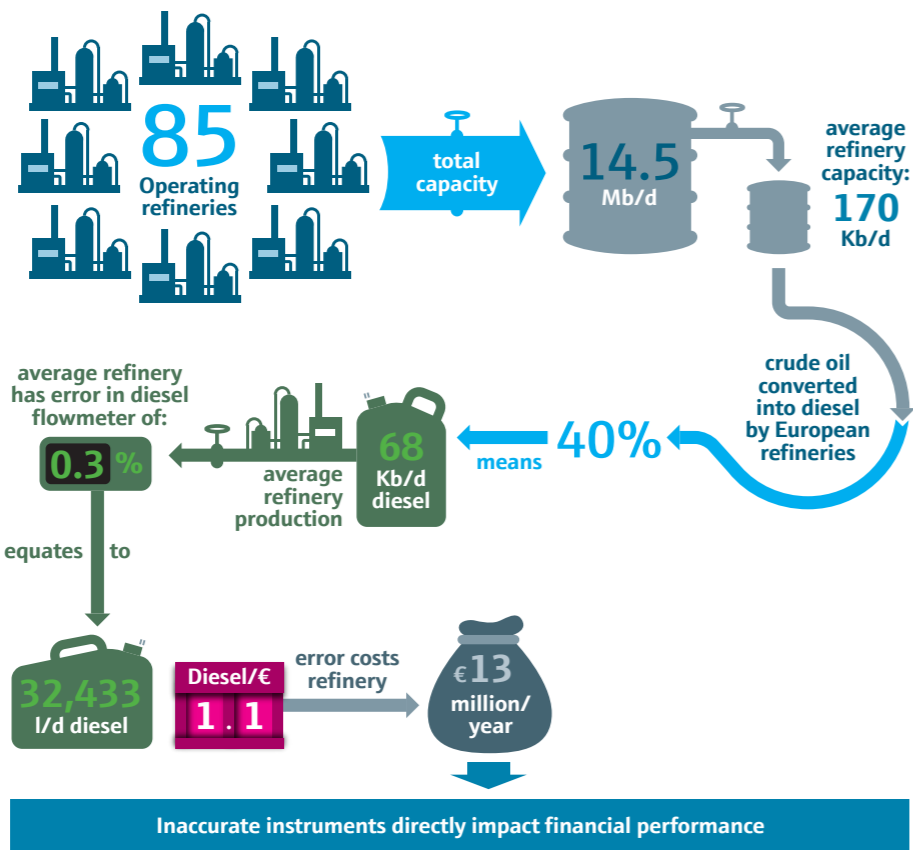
85
Operating refineries

total capacity

14.5
Mb/d

average refinery capacity:
170
Kb/d

crude oil converted into diesel by European refineries

40%

means

68
Kb/d
diesel

average refinery production

average refinery has error in diesel flowmeter of:

0.3 %

equates to

32,433
l/d diesel

Diesel/€
1 . 1

error costs refinery

€13
million/
year

Inaccurate instruments directly impact financial performance